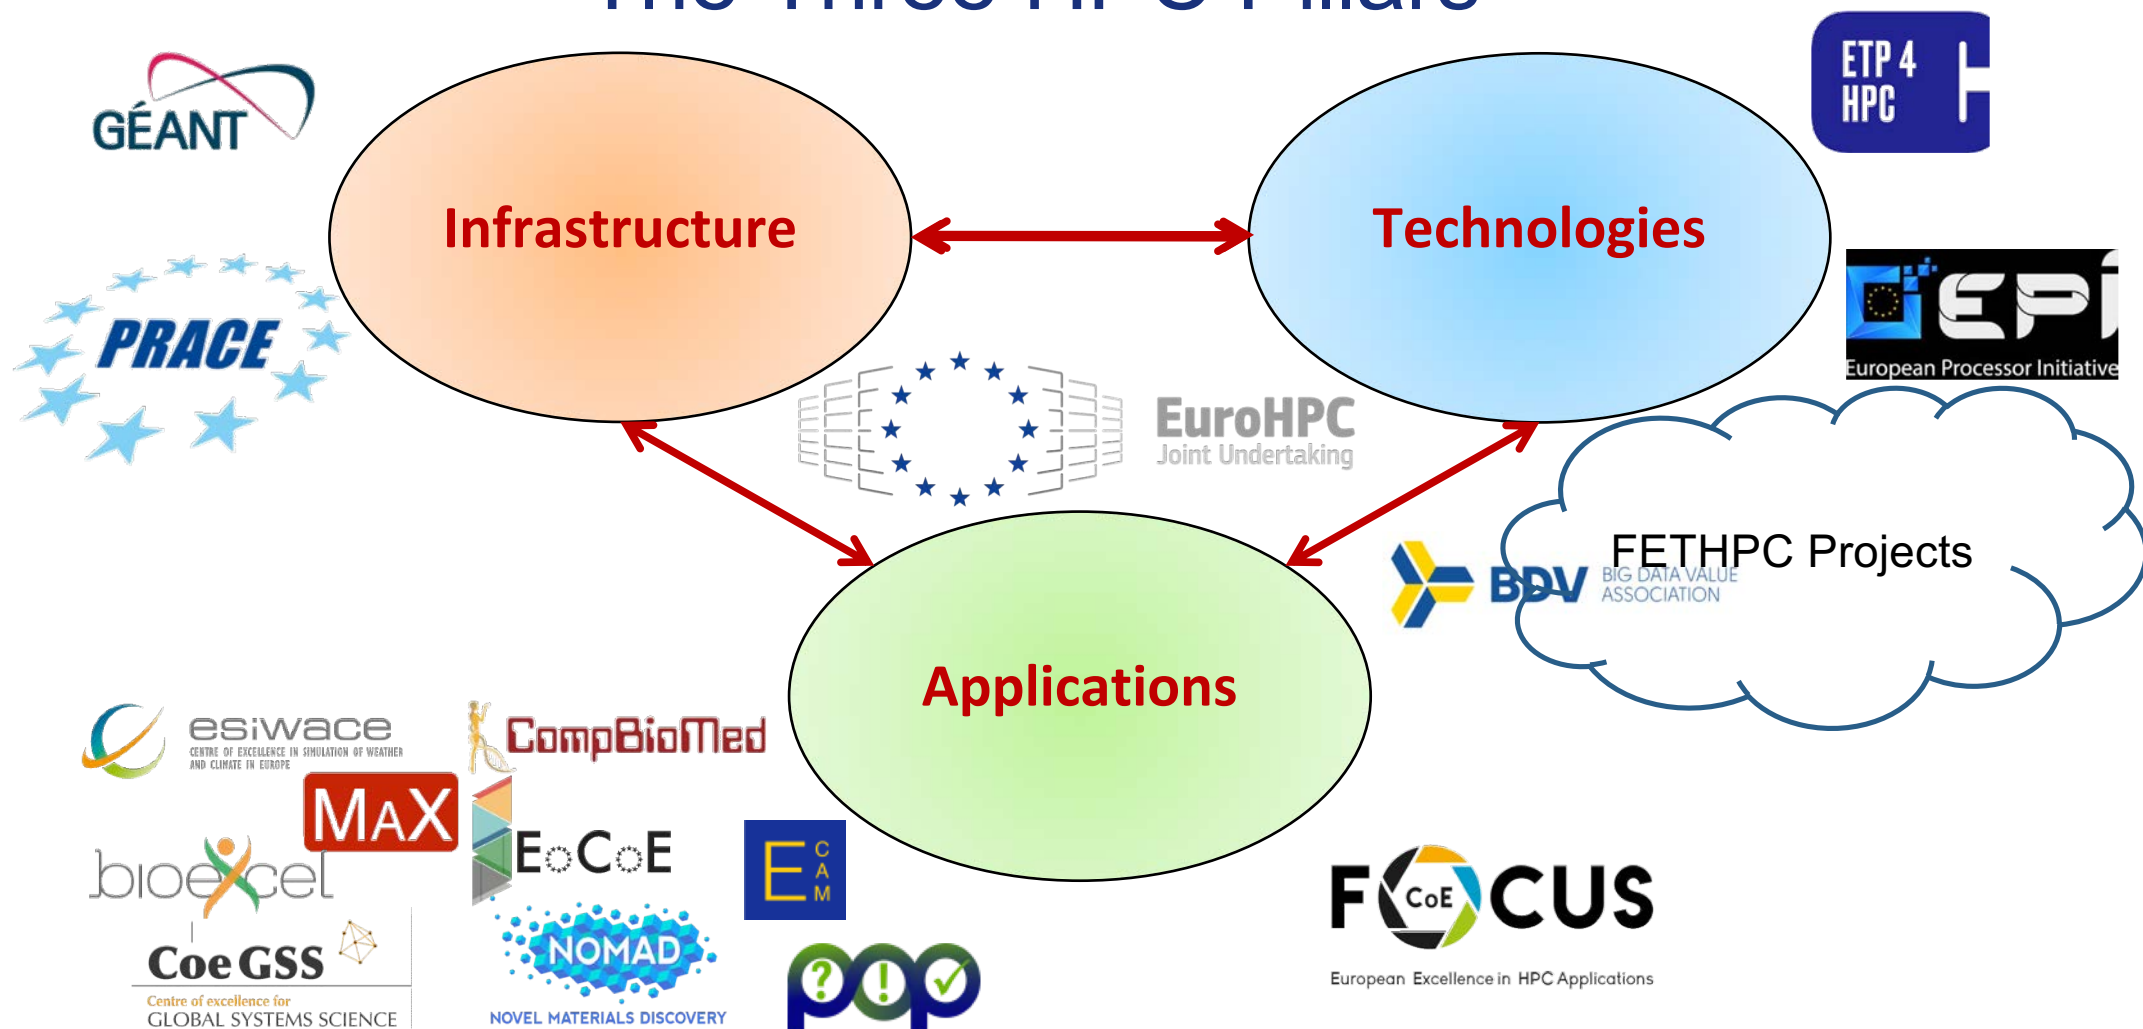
GÉANT

ETP 4 HPC

Infrastructure

Technologies

PRACE

EPI
European Processor Initiative

EuroHPC
Joint Undertaking

FETHPC Projects

BDV BIG DATA VALUE ASSOCIATION

Applications

esiwace
CENTRE OF EXCELLENCE IN SIMULATION OF WEATHER AND CLIMATE IN EUROPE

CompBioMed

MAX

E○C○E

E CAM

bioexcel

CoeGSS
Centre of excellence for
GLOBAL SYSTEMS SCIENCE

NOMAD
NOVEL MATERIALS DISCOVERY

FOCUS
CoE
European Excellence in HPC Applications